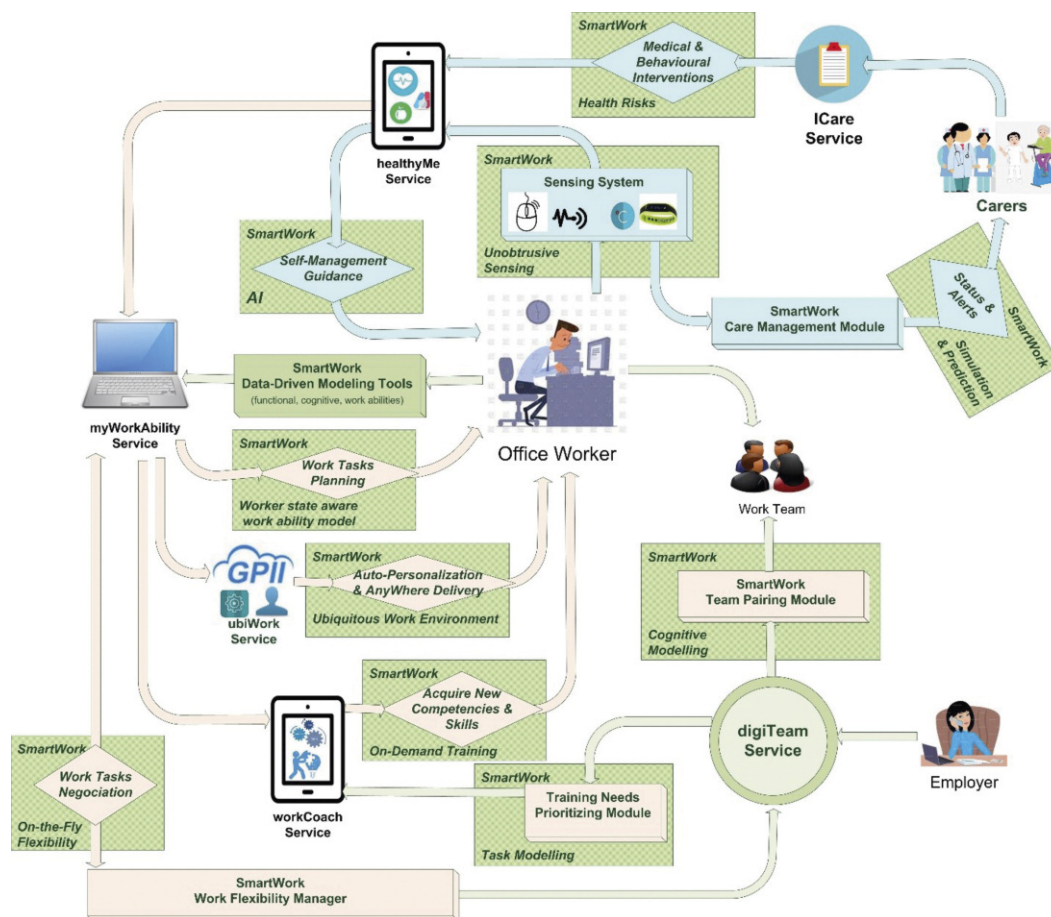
SmartWork
Medical & Behavioural Interventions
Health Risks

ICare Service

Carers

healthyMe Service

SmartWork
Sensing System
Unobtrusive Sensing

SmartWork
Self-Management Guidance
AI

SmartWork
Status & Alerts
Simulation & Prediction

SmartWork
Care Management Module

myWorkAbility Service

SmartWork
Data-Driven Modeling Tools
(functional, cognitive, work abilities)

Office Worker

SmartWork
Work Tasks Planning
Worker state aware work ability model

Work Team

GPII
ubiWork Service

SmartWork
Auto-Personalization & AnyWhere Delivery
Ubiquitous Work Environment

SmartWork
SmartWork
Team Pairing Module
Cognitive Modelling

SmartWork
Acquire New Competencies & Skills
On-Demand Training

digiTeam Service

Employer

SmartWork
Work Tasks Negociation
On-the-Fly Flexibility

workCoach Service

SmartWork
Training Needs Prioritizing Module
Task Modelling

SmartWork
Work Flexibility Manager